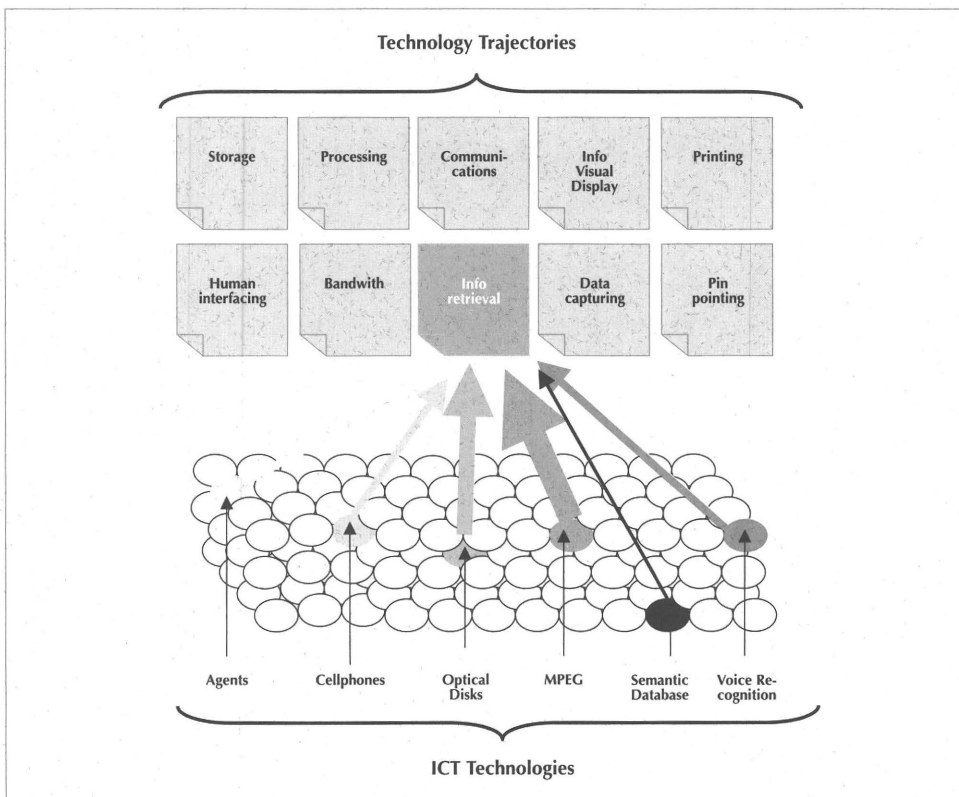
Technology Trajectories

Storage

Processing

Communications

Info Visual Display

Printing

Human interfacing

Bandwith

Info retrieval

Data capturing

Pin pointing

Agents

Cellphones

Optical Disks

MPEG

Semantic Database

Voice Recognition

ICT Technologies